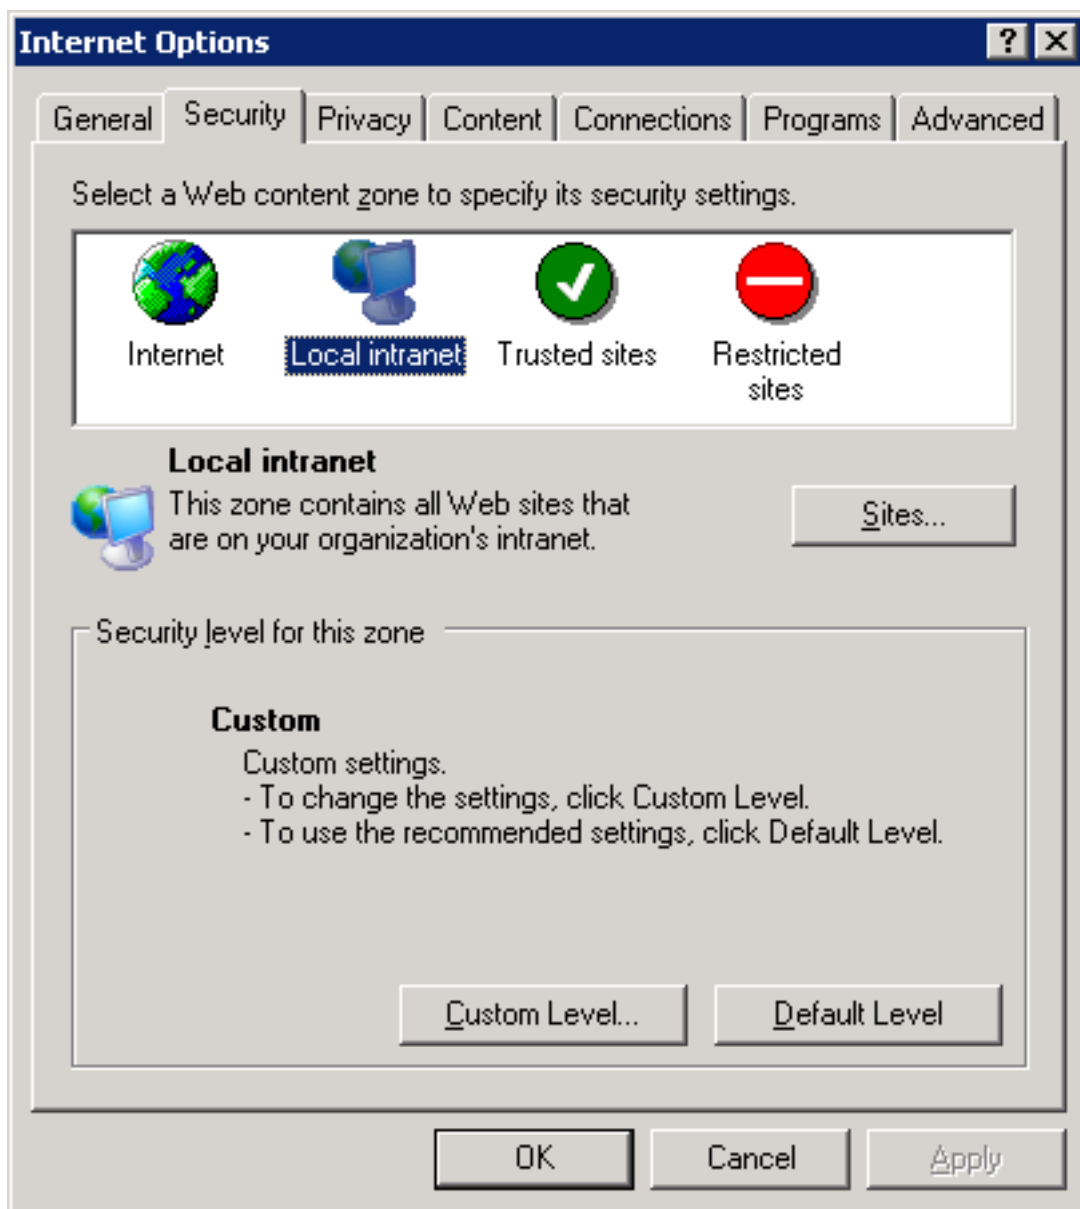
Internet Options

? X

General | Security | Privacy | Content | Connections | Programs | Advanced

Select a Web content zone to specify its security settings.

Internet
Local intranet
Trusted sites
Restricted sites

Local intranet
This zone contains all Web sites that are on your organization's intranet.

Sites...

Security level for this zone

Custom
Custom settings.
- To change the settings, click Custom Level.
- To use the recommended settings, click Default Level.

Custom Level...
Default Level

OK
Cancel
Apply